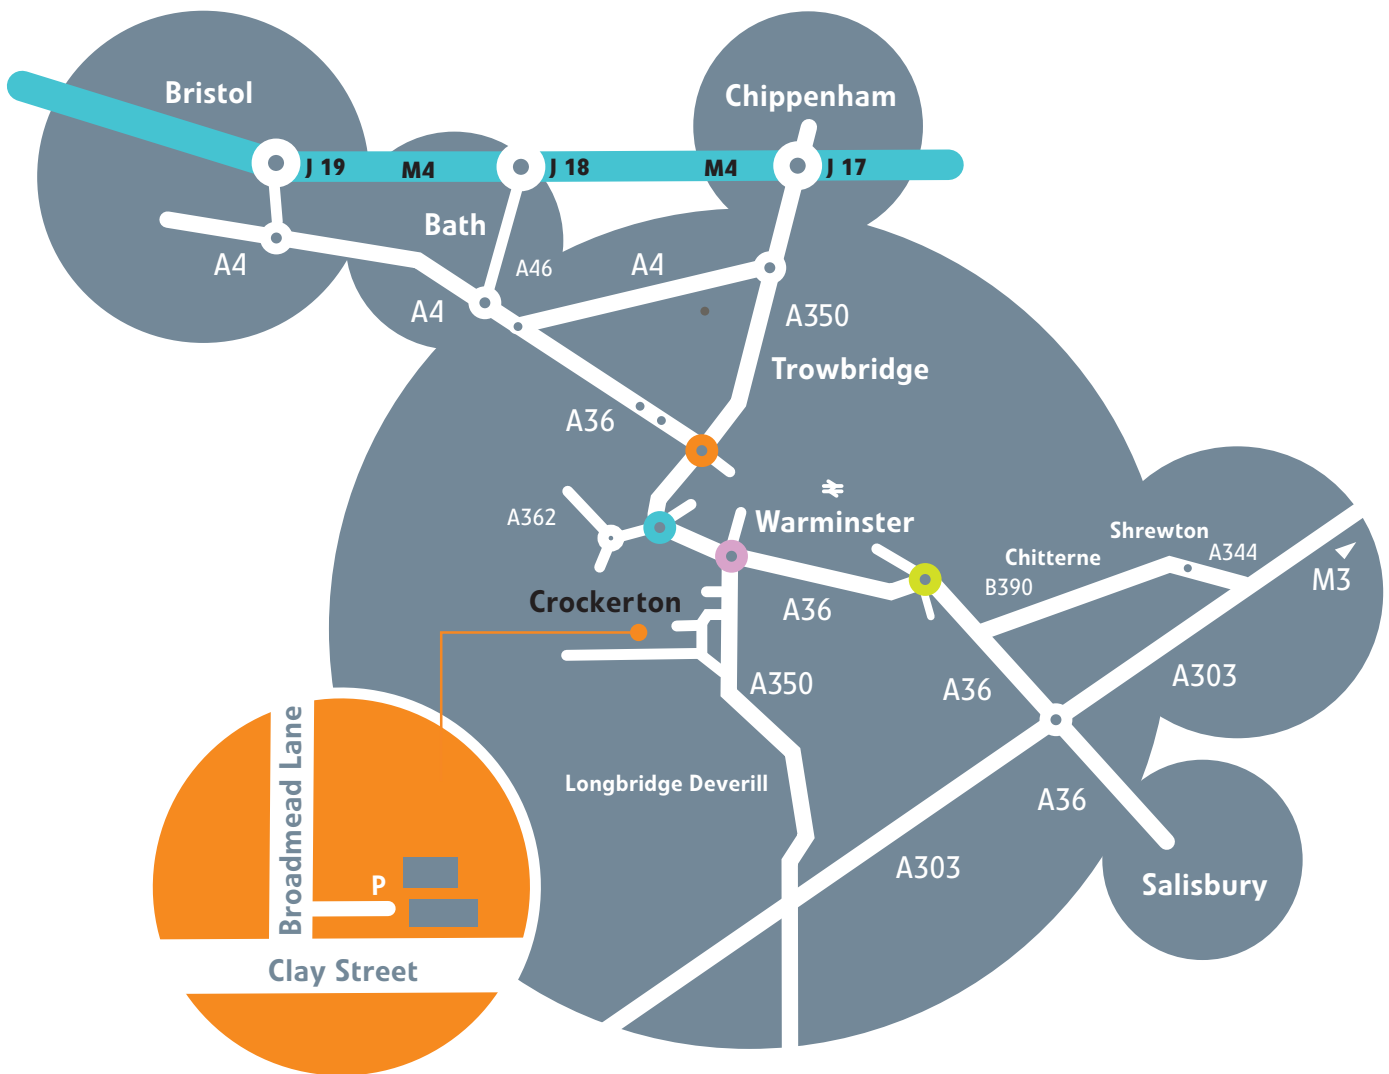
Bristol
J 19
M4
J 18
M4
Chippenham
J 17
Bath
A4
A46
A4
A4
A350
Trowbridge
A36
A362
Warminster
Crockerton
A36
A350
Chitterne
B390
Shrewton
A344
M3
A303
A36
A36
Longbridge Deverill
A303
Salisbury
Broadmead Lane
P
Clay Street